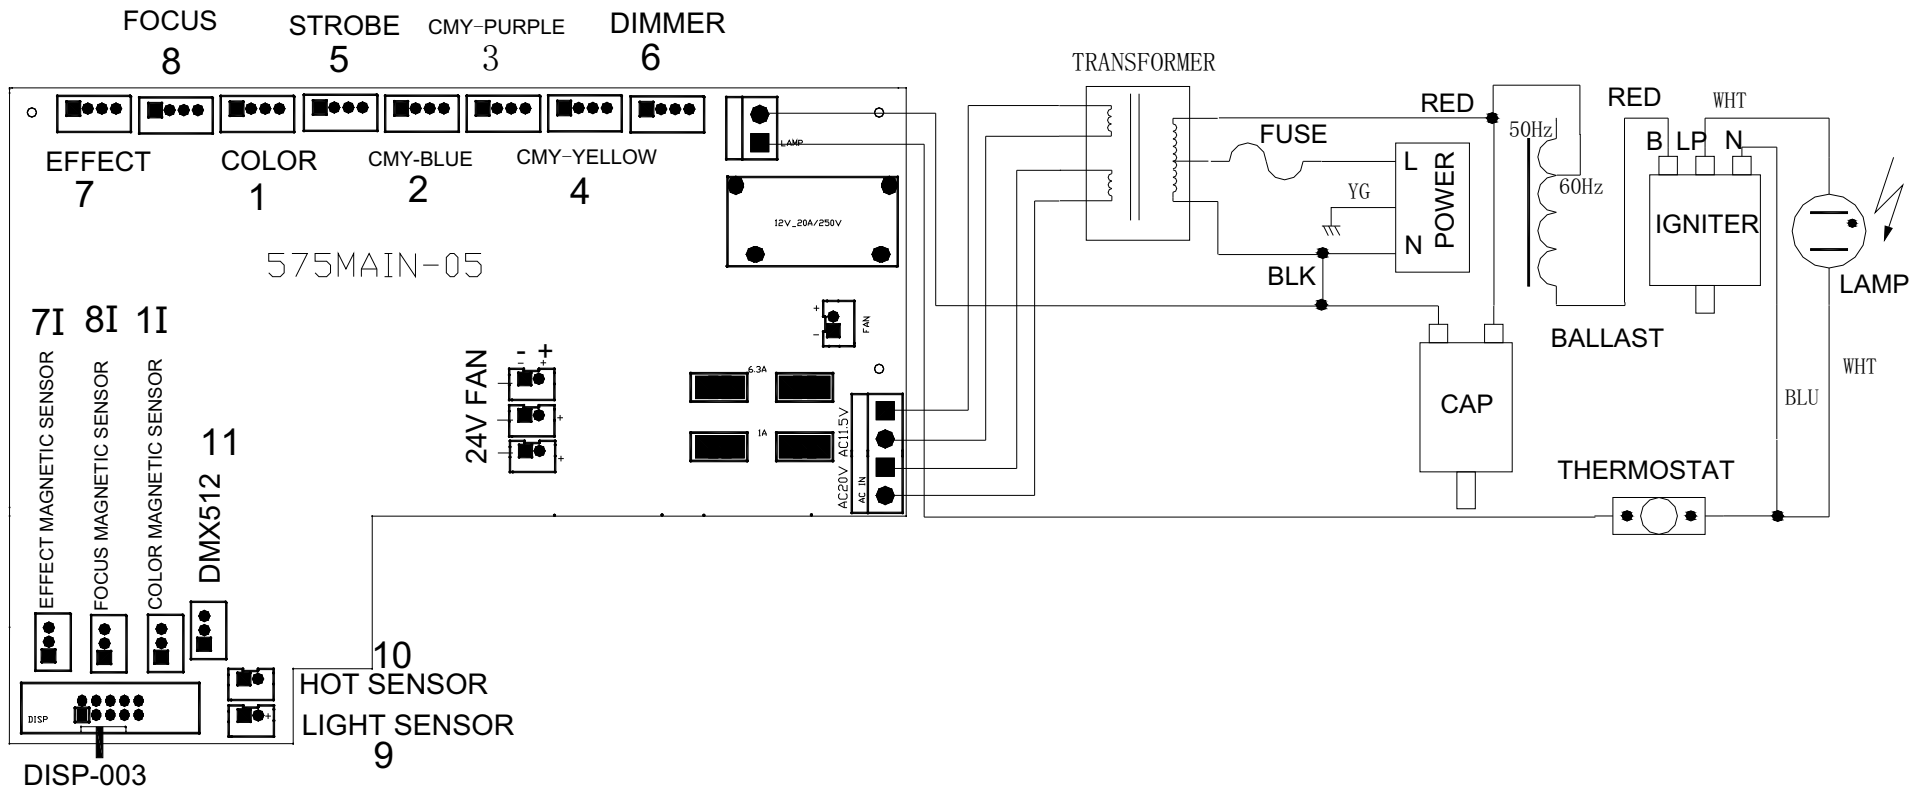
FOCUS
8
STROBE
5
CMY-PURPLE
3
DIMMER
6

TRANSFORMER

RED
RED
WHT

LAMP

FUSE

L
POWER
N
YG

50Hz
60Hz

B LP N
IGNITER

LAMP

EFFECT
7
COLOR
1
CMY-BLUE
2
CMY-YELLOW
4

12V 20A/250V

575MAIN-05

BLK

BALLAST

7I 8I 1I

EFFECT MAGNETIC SENSOR
FOCUS MAGNETIC SENSOR
COLOR MAGNETIC SENSOR

FAN

24V FAN
- +
+
+
+

6.3A
1A

AC11.5V
AC20V
AC IN

CAP

WHT
BLU

THERMOSTAT

11
DMX512

10
HOT SENSOR
LIGHT SENSOR
9

DISP
DISP-003